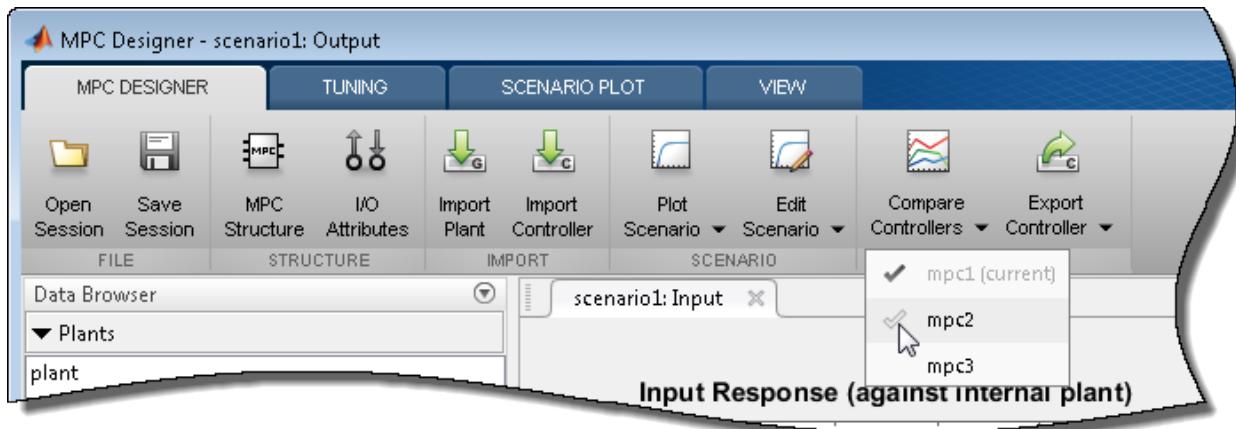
MPC Designer - scenario1: Output

MPC DESIGNER
TUNING
SCENARIO PLOT
VIEW

Open Session
Save Session
FILE
MPC
MPC Structure
I/O Attributes
STRUCTURE
G
Import Plant
C
Import Controller
IMPORT
Plot Scenario ▾
Edit Scenario ▾
SCENARIO
Compare Controllers ▾
C
Export Controller ▾

Data Browser
▼ Plants
plant

scenario1: Input

mpc1 (current)
mpc2
mpc3

Input Response (against internal plant)